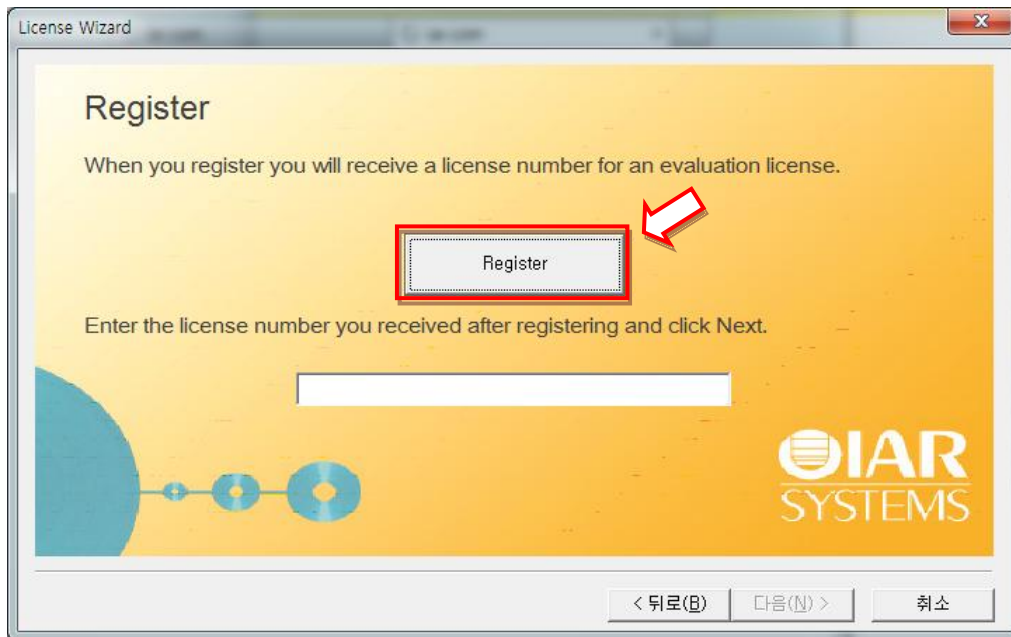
License Wizard

Register

When you register you will receive a license number for an evaluation license.

Register

Enter the license number you received after registering and click Next.

IAR SYSTEMS

< 뒤로(B) 다음(N) > 취소